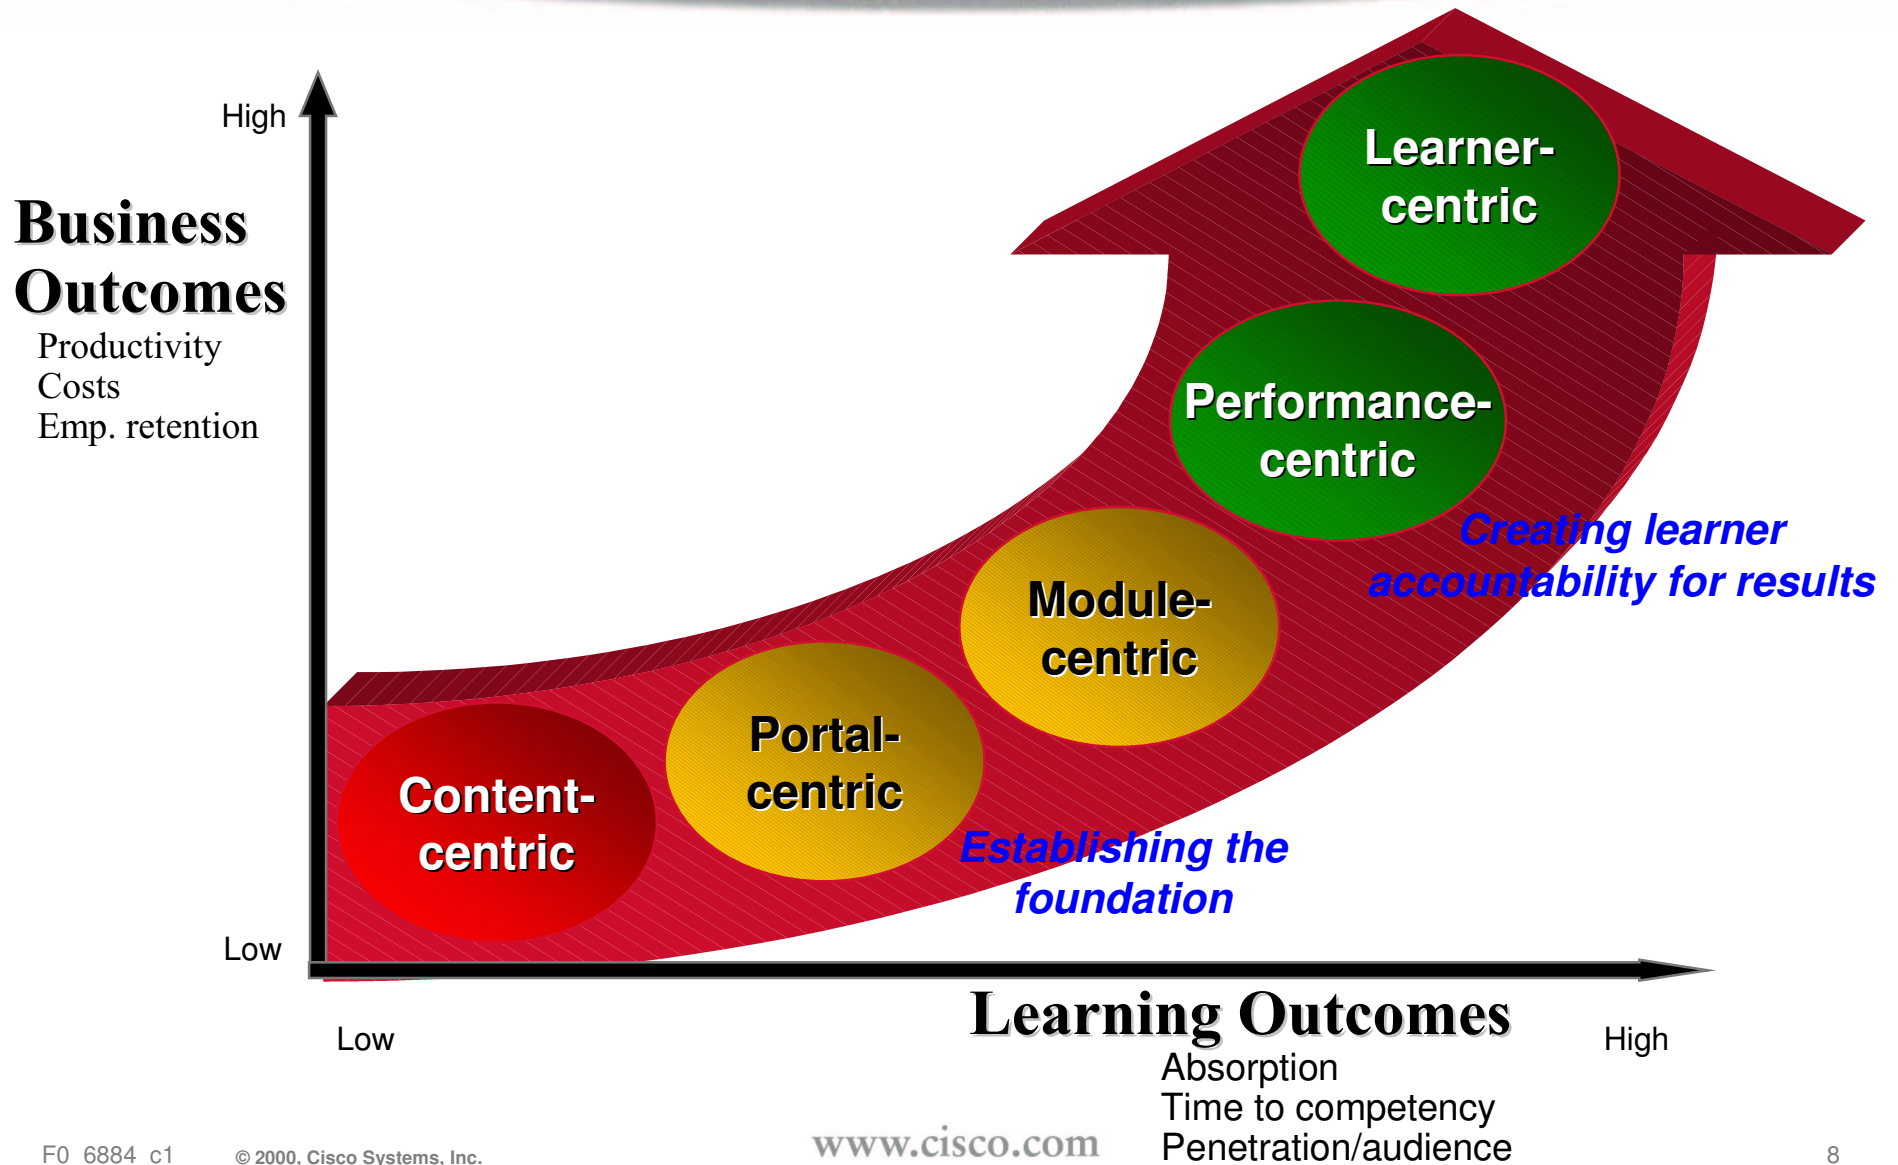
High

Business Outcomes
Productivity
Costs
Emp. retention

Learner-centric

Performance-centric

Creating learner accountability for results

Module-centric

Portal-centric

Content-centric

Establishing the foundation

Low

Low

Learning Outcomes
Absorption
Time to competency
Penetration/audience

High

F0 6884 c1 © 2000, Cisco Systems, Inc. www.cisco.com 8